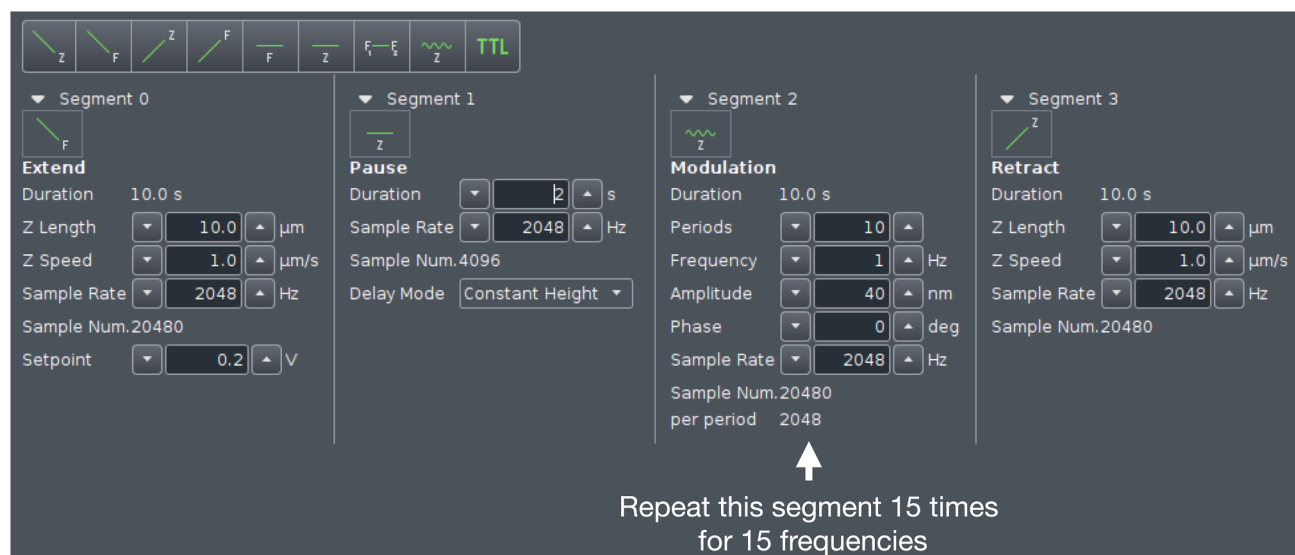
Z F Z F F Z $F_1$—$F_2$ Z TTL

Segment 0
F
Extend
Duration 10.0 s
Z Length 10.0 µm
Z Speed 1.0 µm/s
Sample Rate 2048 Hz
Sample Num. 20480
Setpoint 0.2 V

Segment 1
Z
Pause
Duration 2 s
Sample Rate 2048 Hz
Sample Num. 4096
Delay Mode Constant Height

Segment 2
Z
Modulation
Duration 10.0 s
Periods 10
Frequency 1 Hz
Amplitude 40 nm
Phase 0 deg
Sample Rate 2048 Hz
Sample Num. 20480
per period 2048

Segment 3
Z
Retract
Duration 10.0 s
Z Length 10.0 µm
Z Speed 1.0 µm/s
Sample Rate 2048 Hz
Sample Num. 20480

Repeat this segment 15 times for 15 frequencies